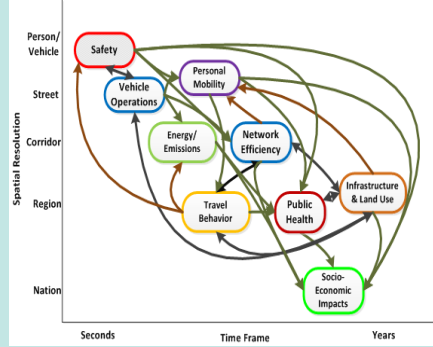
Spatial Resolution

Person/ Vehicle

Street

Corridor

Region

Nation

Safety

Vehicle Operations

Personal Mobility

Energy/ Emissions

Network Efficiency

Travel Behavior

Public Health

Infrastructure & Land Use

Socio-Economic Impacts

Seconds

Time Frame

Years